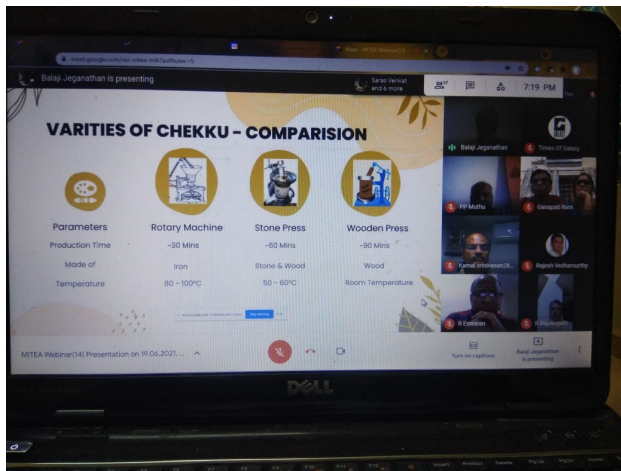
meet.google.com/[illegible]

Balaji Jeganathan is presenting

Saras Venkat and 6 more

17

7:19 PM

VARITIES OF CHEKKU - COMPARISION

| Parameters | Rotary Machine | Stone Press | Wooden Press |
|---|---|---|---|
| Production Time | ~30 Mins | ~60 Mins | ~90 Mins |
| Made of | Iron | Stone & Wood | Wood |
| Temperature | 80 – 100ºC | 50 – 60ºC | Room Temperature |

Balaji Jeganathan

Times Of Galaxy

PP Muthu

Ganapati Ram

Kamal Srinivasan

Rajesh Vedhamurthy

R Elamaran

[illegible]

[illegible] Stop sharing

MITEA Webinar(14) Presentation on 19.06.2021...

Turn on captions

Balaji Jeganathan is presenting

DELL